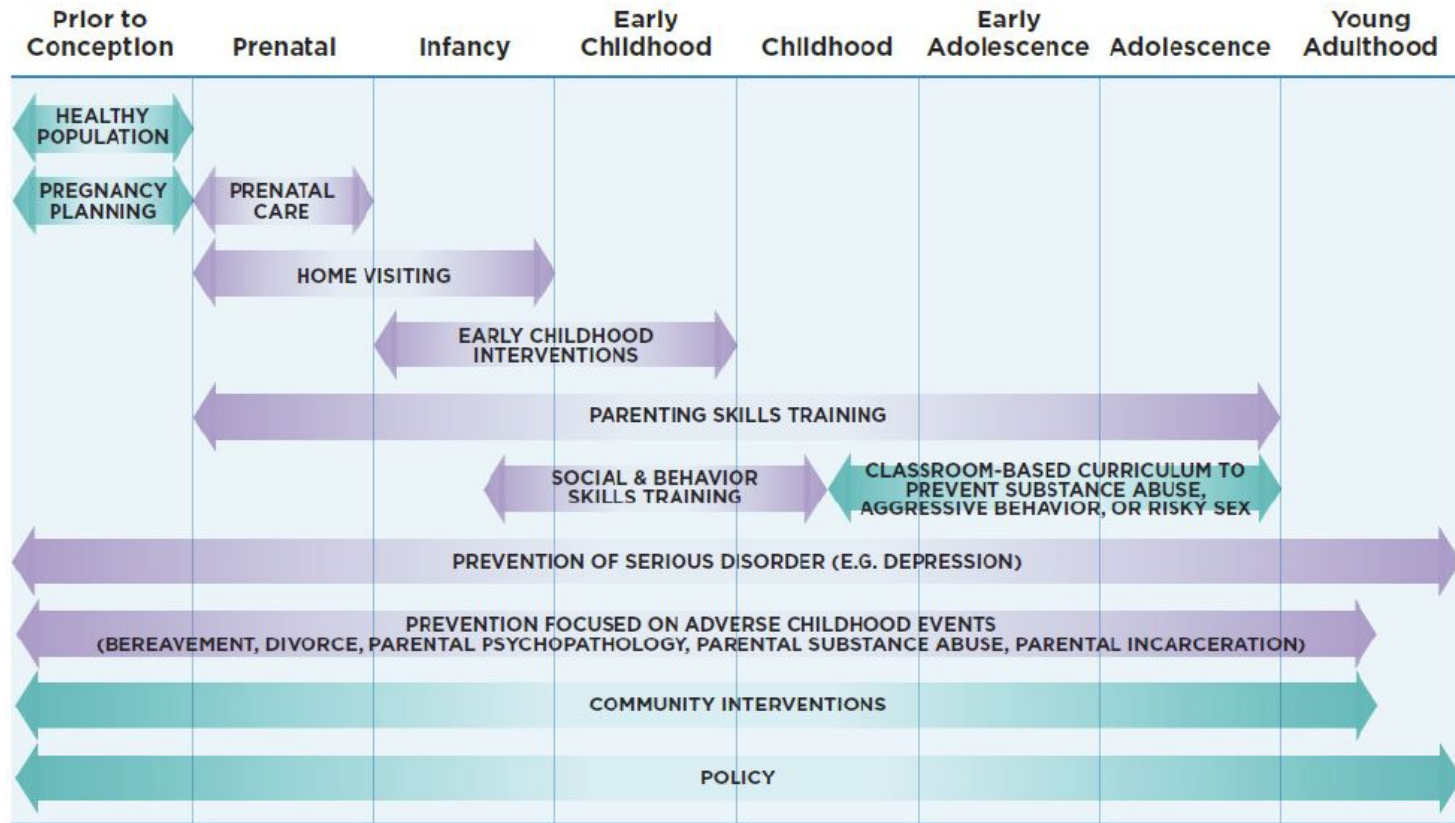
Prior to Conception | Prenatal | Infancy | Early Childhood | Childhood | Early Adolescence | Adolescence | Young Adulthood

HEALTHY POPULATION

PREGNANCY PLANNING

PRENATAL CARE

HOME VISITING

EARLY CHILDHOOD INTERVENTIONS

PARENTING SKILLS TRAINING

SOCIAL & BEHAVIOR SKILLS TRAINING

CLASSROOM-BASED CURRICULUM TO PREVENT SUBSTANCE ABUSE, AGGRESSIVE BEHAVIOR, OR RISKY SEX

PREVENTION OF SERIOUS DISORDER (E.G. DEPRESSION)

PREVENTION FOCUSED ON ADVERSE CHILDHOOD EVENTS (BEREAVEMENT, DIVORCE, PARENTAL PSYCHOPATHOLOGY, PARENTAL SUBSTANCE ABUSE, PARENTAL INCARCERATION)

COMMUNITY INTERVENTIONS

POLICY